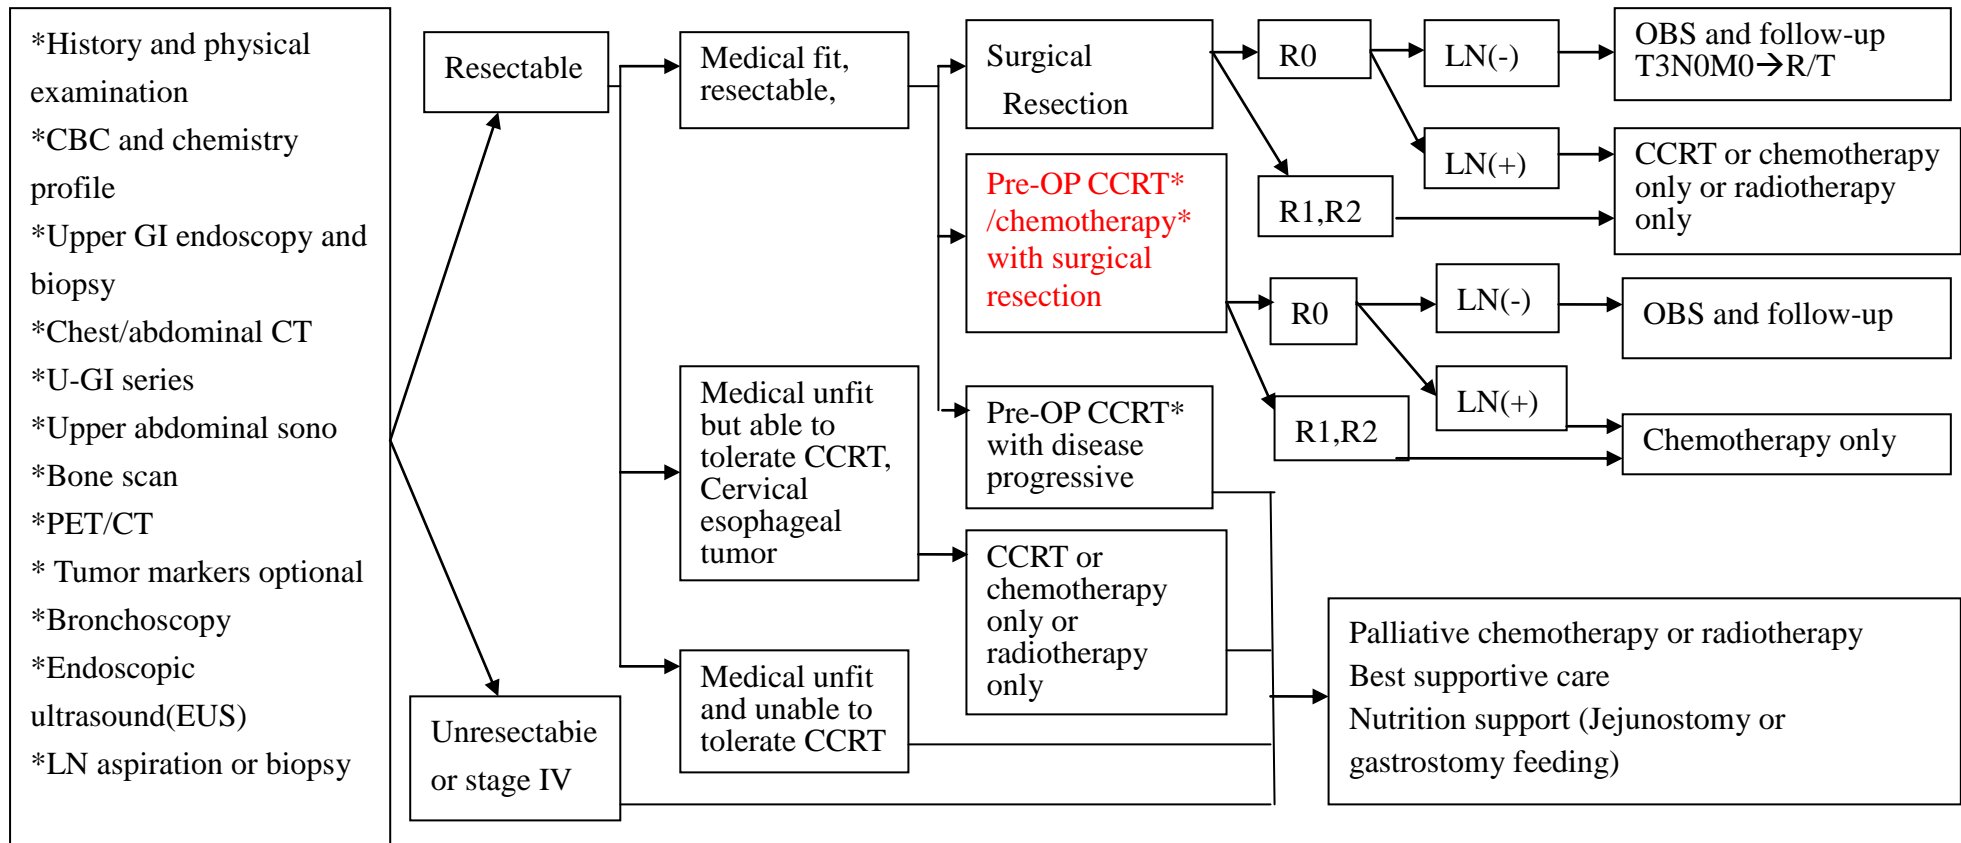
*History and physical examination
*CBC and chemistry profile
*Upper GI endoscopy and biopsy
*Chest/abdominal CT
*U-GI series
*Upper abdominal sono
*Bone scan
*PET/CT
* Tumor markers optional
*Bronchoscopy
*Endoscopic ultrasound(EUS)
*LN aspiration or biopsy

Resectable

Unresectabie or stage IV

Medical fit, resectable,

Medical unfit but able to tolerate CCRT, Cervical esophageal tumor

Medical unfit and unable to tolerate CCRT

Surgical Resection

Pre-OP CCRT* /chemotherapy* with surgical resection

Pre-OP CCRT* with disease progressive

CCRT or chemotherapy only or radiotherapy only

R0

R1,R2

LN(-)

LN(+)

OBS and follow-up T3N0M0→R/T

CCRT or chemotherapy only or radiotherapy only

R0

R1,R2

LN(-)

LN(+)

OBS and follow-up

Chemotherapy only

Palliative chemotherapy or radiotherapy
Best supportive care
Nutrition support (Jejunostomy or gastrostomy feeding)